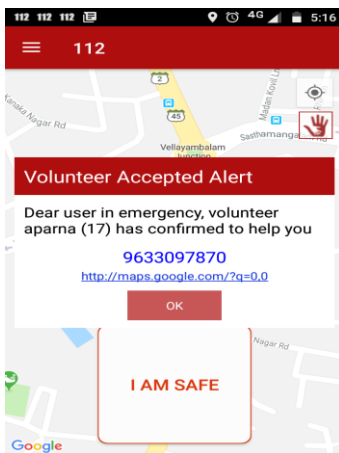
112 112 112 4G 5:16

112

2
45
Kanaka Nagar Rd
Madan Kovil L
Vellayambalam Junction
Sasthamanga

Volunteer Accepted Alert

Dear user in emergency, volunteer aparna (17) has confirmed to help you

9633097870

http://maps.google.com/?q=0,0

OK

Nagar Rd

I AM SAFE

Google